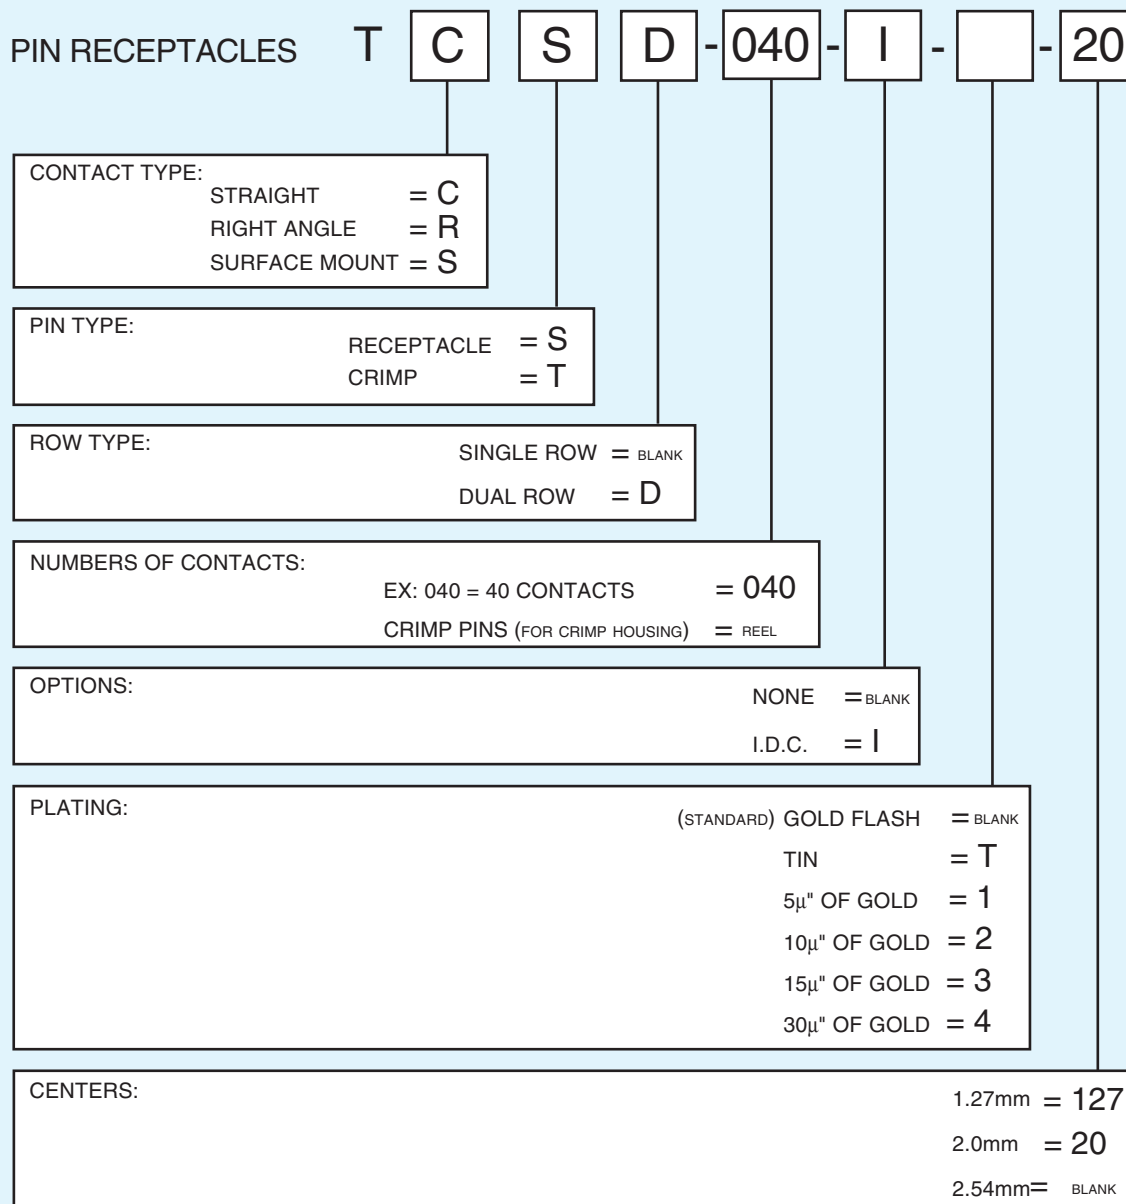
PIN RECEPTACLES T C S D - 040 - I - - 20

CONTACT TYPE:
STRAIGHT = C
RIGHT ANGLE = R
SURFACE MOUNT = S

PIN TYPE:
RECEPTACLE = S
CRIMP = T

ROW TYPE:
SINGLE ROW = BLANK
DUAL ROW = D

NUMBERS OF CONTACTS:
EX: 040 = 40 CONTACTS = 040
CRIMP PINS (FOR CRIMP HOUSING) = REEL

OPTIONS:
NONE = BLANK
I.D.C. = I

PLATING:
(STANDARD) GOLD FLASH = BLANK
TIN = T
5µ" OF GOLD = 1
10µ" OF GOLD = 2
15µ" OF GOLD = 3
30µ" OF GOLD = 4

CENTERS:
1.27mm = 127
2.0mm = 20
2.54mm= BLANK